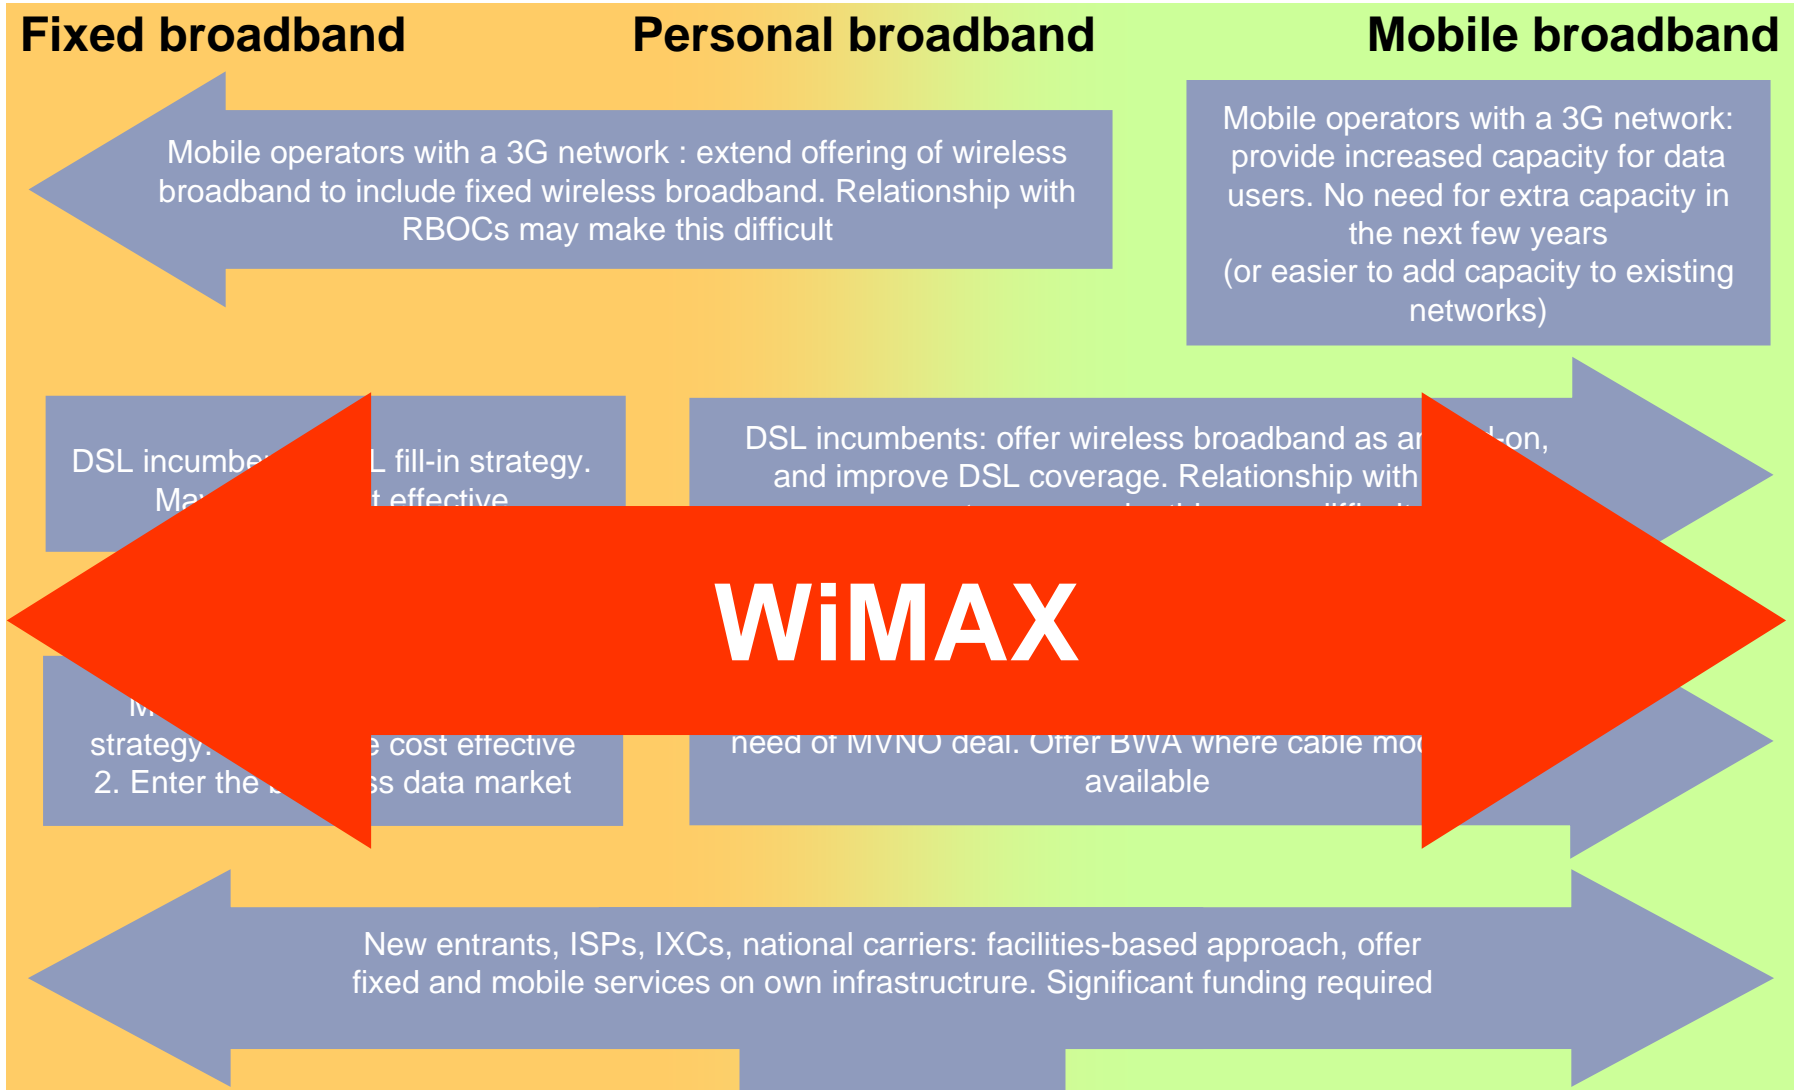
Fixed broadband

Personal broadband

Mobile broadband

Mobile operators with a 3G network : extend offering of wireless broadband to include fixed wireless broadband. Relationship with RBOCs may make this difficult

Mobile operators with a 3G network: provide increased capacity for data users. No need for extra capacity in the next few years (or easier to add capacity to existing networks)

DSL incumbe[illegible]L fill-in strategy. Ma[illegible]t effective

DSL incumbents: offer wireless broadband as a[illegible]-on, and improve DSL coverage. Relationship with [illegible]

M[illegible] strategy. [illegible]e cost effective 2. Enter the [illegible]ss data market

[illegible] need of MVNO deal. Offer BWA where cable mo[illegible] available

WiMAX

New entrants, ISPs, IXCs, national carriers: facilities-based approach, offer fixed and mobile services on own infrastructrure. Significant funding required